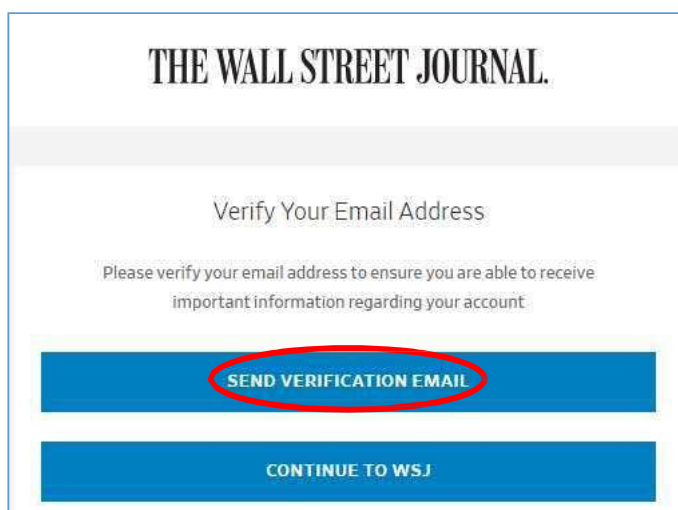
THE WALL STREET JOURNAL.

Verify Your Email Address

Please verify your email address to ensure you are able to receive important information regarding your account

SEND VERIFICATION EMAIL

CONTINUE TO WSJ